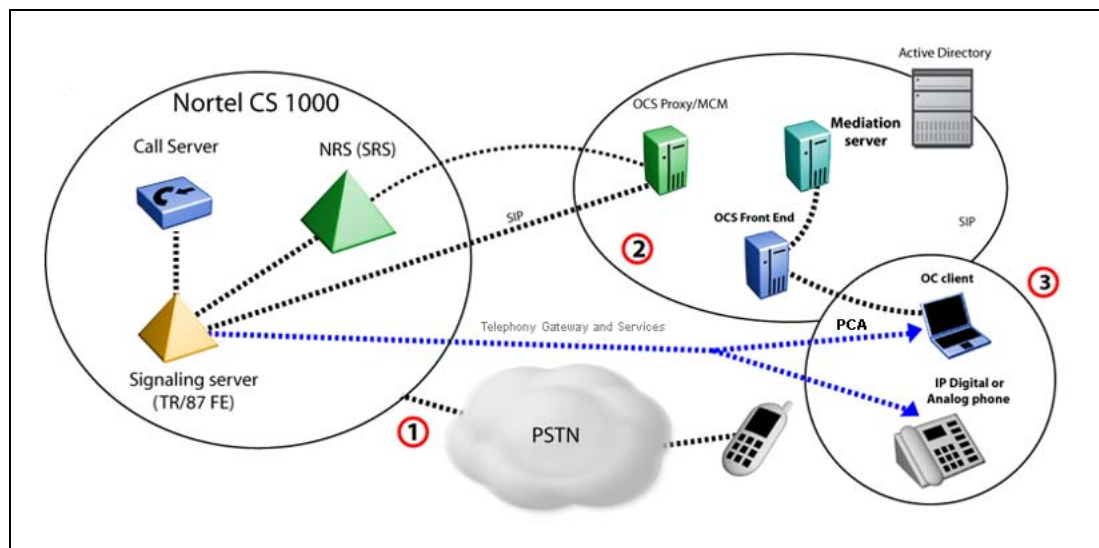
Nortel CS 1000

Call Server

NRS (SRS)

Signaling server (TR/87 FE)

SIP

OCS Proxy/MCM

Mediation server

Active Directory

OCS Front End

SIP

2

3

OC client

PCA

Telephony Gateway and Services

IP Digital or Analog phone

1

PSTN